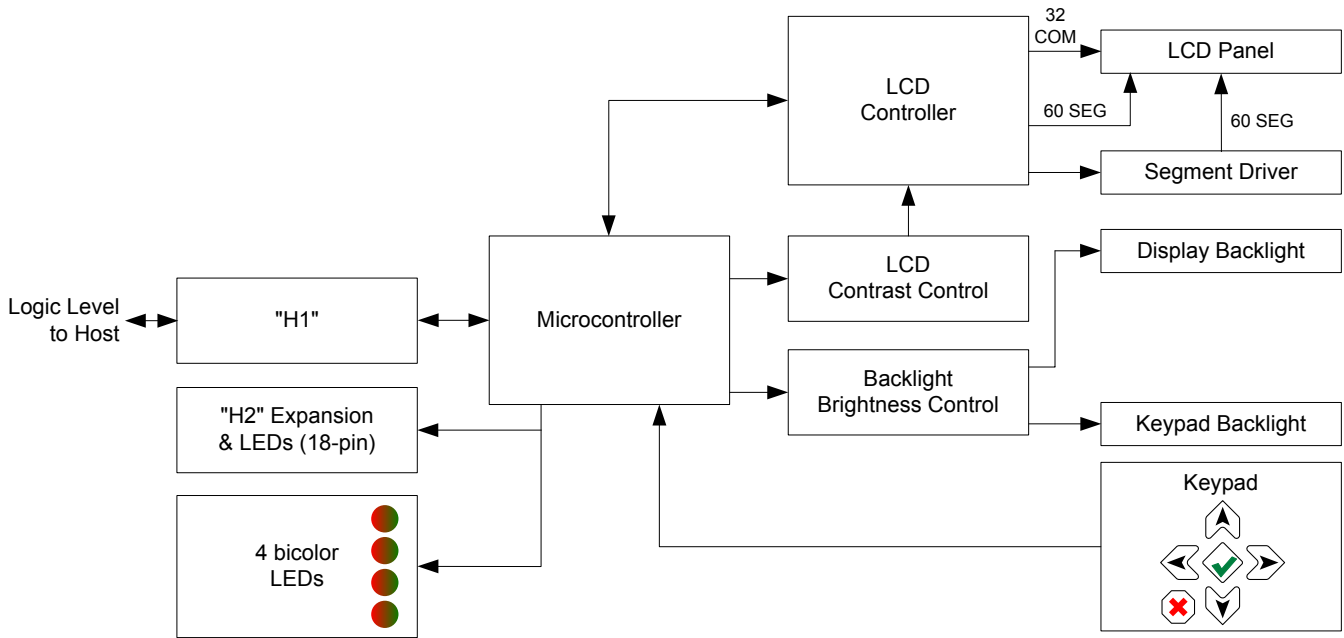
LCD Controller

32 COM

LCD Panel

60 SEG

60 SEG

Segment Driver

LCD Contrast Control

Display Backlight

Logic Level to Host

"H1"

Microcontroller

Backlight Brightness Control

Keypad Backlight

"H2" Expansion & LEDs (18-pin)

Keypad

4 bicolor LEDs